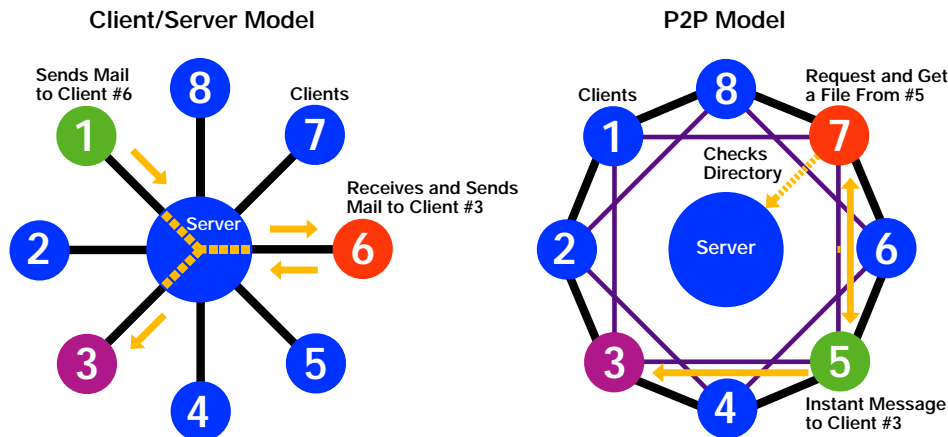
Client/Server Model

Sends Mail to Client #6

1

8

Clients

7

Receives and Sends Mail to Client #3

Server

2

6

3

5

4

P2P Model

Clients

8

Request and Get a File From #5

1

7

Checks Directory

Server

2

6

3

5

4

Instant Message to Client #3